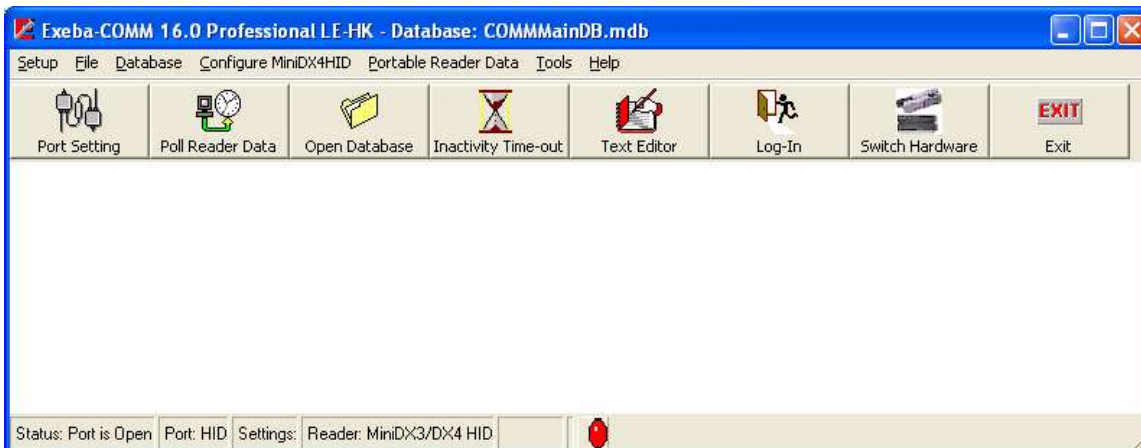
Exeba-COMM 16.0 Professional LE-HK - Database: COMMMainDB.mdb

Setup File Database Configure MiniDX4HID Portable Reader Data Tools Help

Port Setting | Poll Reader Data | Open Database | Inactivity Time-out | Text Editor | Log-In | Switch Hardware | EXIT Exit

Status: Port is Open | Port: HID | Settings: | Reader: MiniDX3/DX4 HID